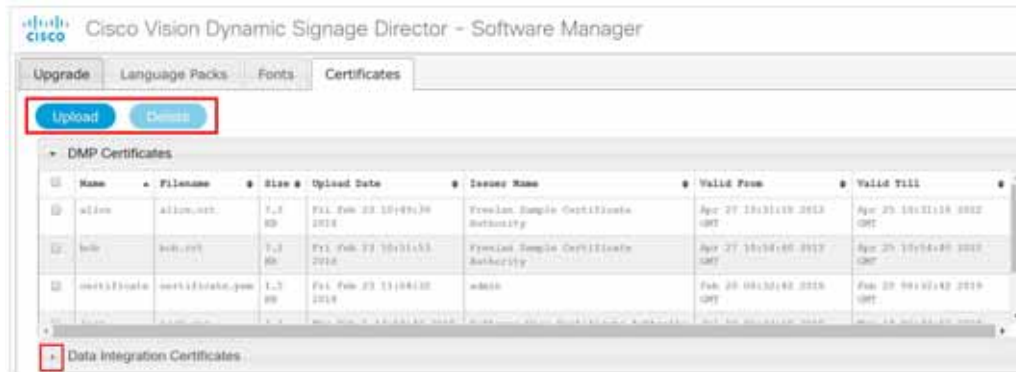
cisco Cisco Vision Dynamic Signage Director - Software Manager

Upgrade | Language Packs | Fonts | Certificates

Upload | Delete

DMP Certificates

| | Name | Filename | Size | Upload Date | Issuer Name | Valid From | Valid Till |
|---|---|---|---|---|---|---|---|
| | alice | alice.crt | 7.3 KB | Fri Feb 23 10:49:36 2018 | Freelan Sample Certificate Authority | Apr 27 10:31:18 2012 GMT | Apr 25 10:31:18 2022 GMT |
| | bob | bob.crt | 7.3 KB | Fri Feb 23 10:51:53 2018 | Freelan Sample Certificate Authority | Apr 27 10:54:40 2012 GMT | Apr 25 10:54:40 2022 GMT |
| | certificate | certificate.pem | 1.3 KB | Fri Feb 23 11:08:10 2018 | admin | Feb 20 00:32:42 2018 GMT | Feb 20 00:32:42 2019 GMT |
| | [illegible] | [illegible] | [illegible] | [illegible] | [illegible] | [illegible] | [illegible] |

Data Integration Certificates